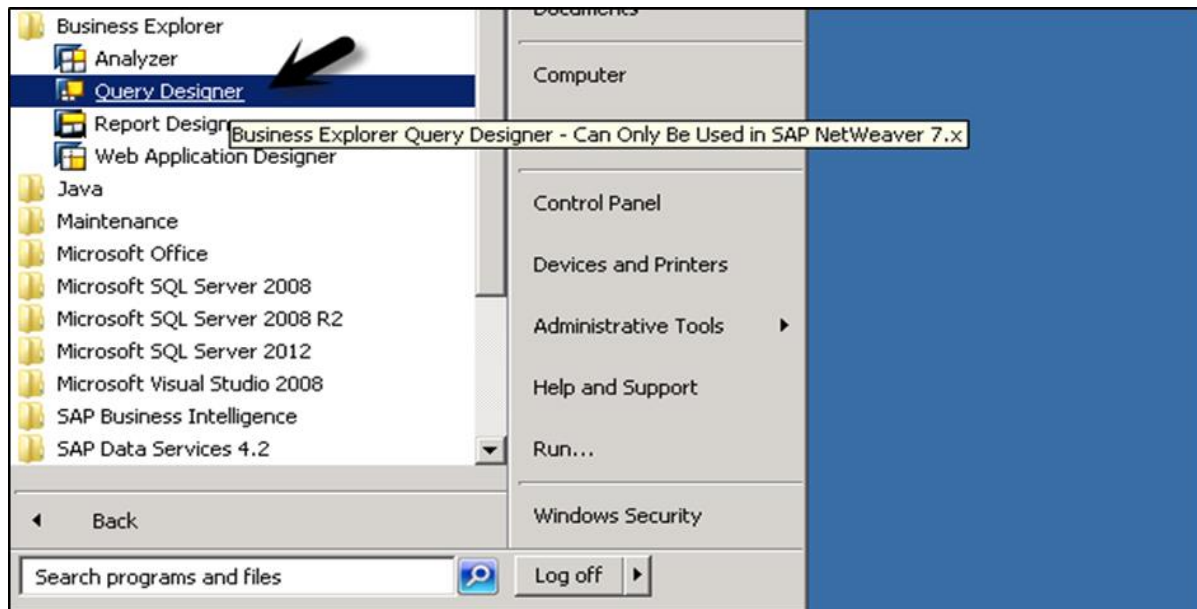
Business Explorer
Analyzer
Query Designer
Report Design
Business Explorer Query Designer - Can Only Be Used in SAP NetWeaver 7.x
Web Application Designer
Java
Maintenance
Microsoft Office
Microsoft SQL Server 2008
Microsoft SQL Server 2008 R2
Microsoft SQL Server 2012
Microsoft Visual Studio 2008
SAP Business Intelligence
SAP Data Services 4.2
Back
Search programs and files

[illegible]
Computer
Control Panel
Devices and Printers
Administrative Tools
Help and Support
Run...
Windows Security
Log off